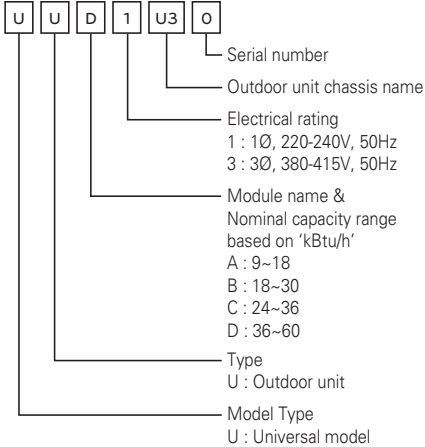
U U D 1 U3 0

Serial number

Outdoor unit chassis name

Electrical rating
1 : 1Ø, 220-240V, 50Hz
3 : 3Ø, 380-415V, 50Hz

Module name &
Nominal capacity range
based on 'kBtu/h'
A : 9~18
B : 18~30
C : 24~36
D : 36~60

Type
U : Outdoor unit

Model Type
U : Universal model